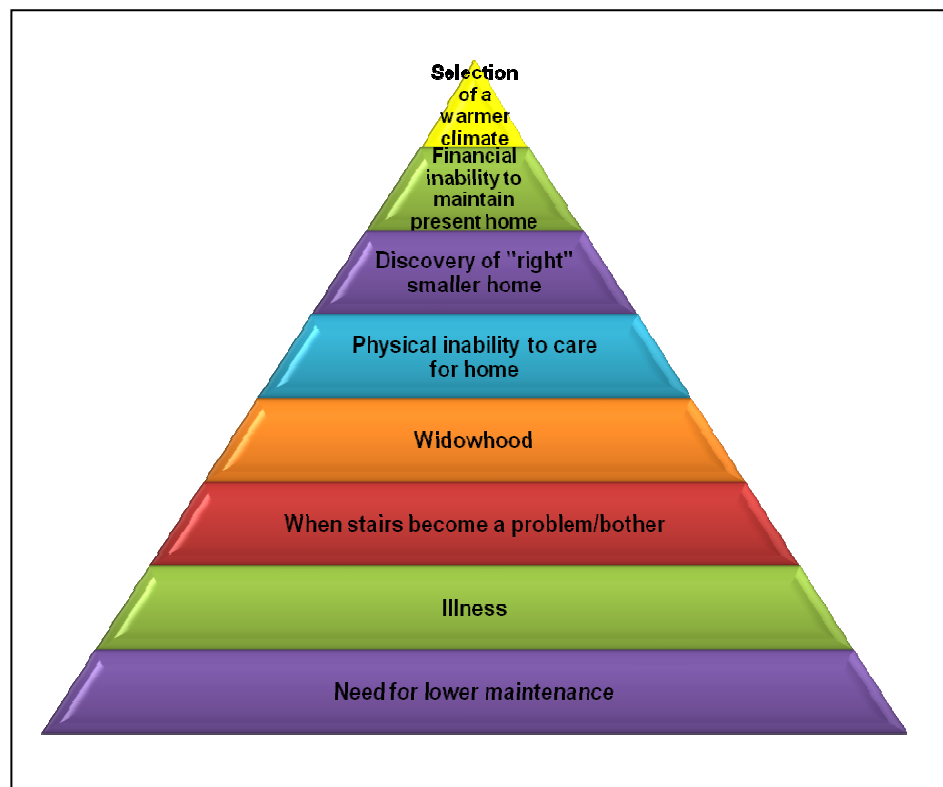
Selection of a warmer climate

Financial inability to maintain present home

Discovery of "right" smaller home

Physical inability to care for home

Widowhood

When stairs become a problem/bother

Illness

Need for lower maintenance